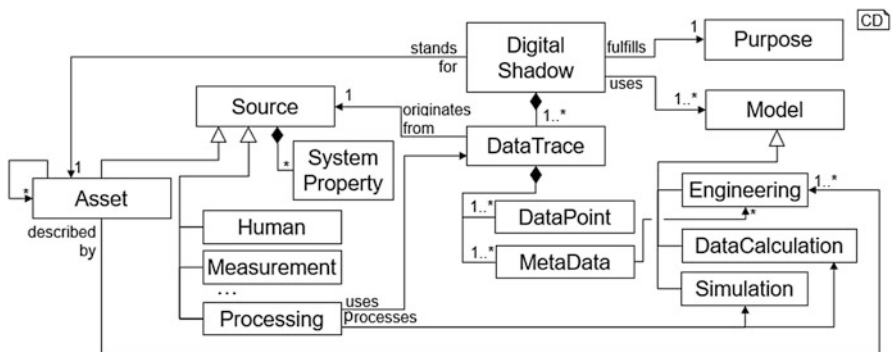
CD

Digital Shadow

stands for

fulfills

1

Purpose

uses

1..*

Model

Source

1

originates from

1..*

DataTrace

*

System Property

1

*

Asset

described by

Human

Measurement

...

Processing

uses

processes

1..*

DataPoint

1..*

MetaData

Engineering

1..*

*

DataCalculation

Simulation